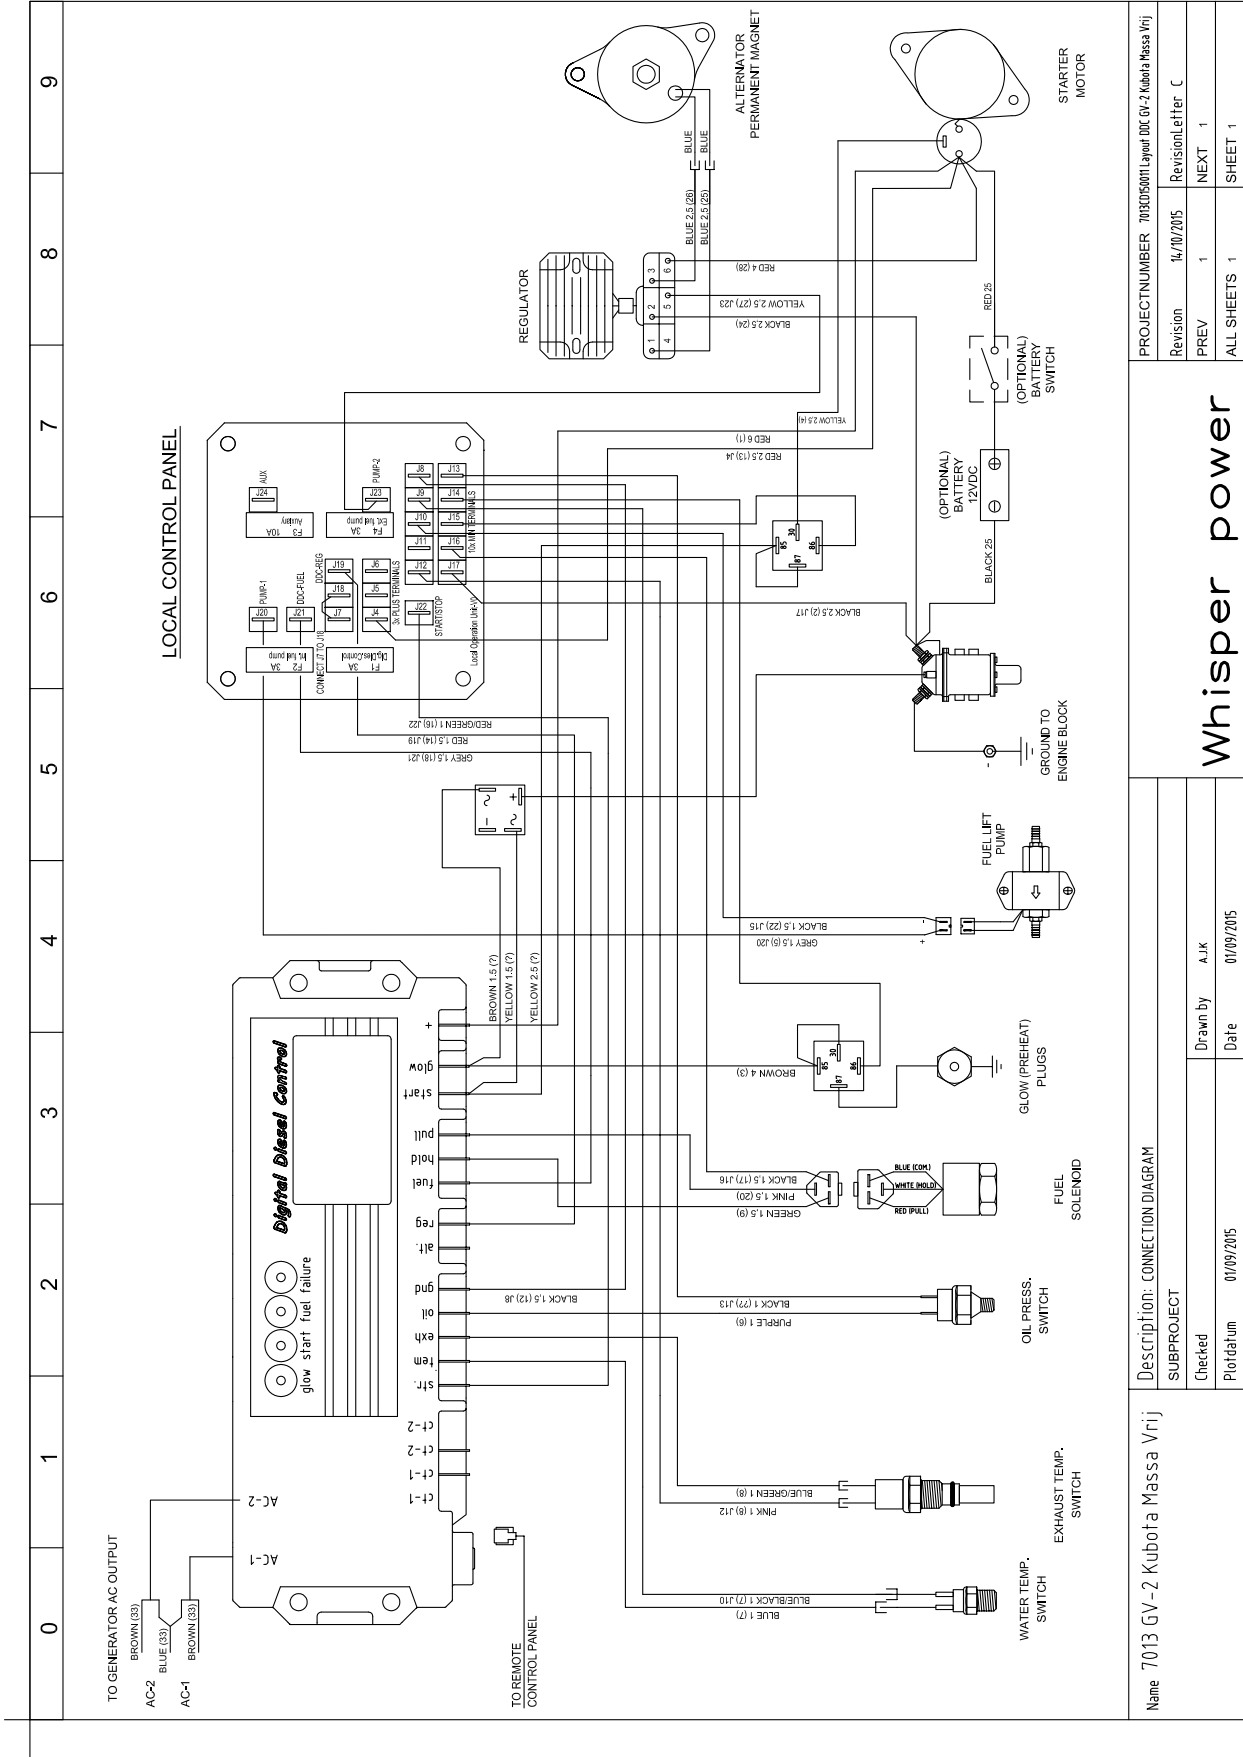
9
8
7
6
5
4
3
2
1
0

ALTERNATOR
PERMANENT MAGNET

STARTER
MOTOR

BLUE
BLUE
BLUE 2.5 (26)
BLUE 2.5 (25)

REGULATOR
3 6
2 5
1 4

RED 4 (28)
YELLOW 2.5 (27) J23
BLACK 2.5 (24)

RED 25

(OPTIONAL)
BATTERY
SWITCH

LOCAL CONTROL PANEL

YELLOW 2.5 (4)
RED 6 (1)
RED 2.5 (13) J4

(OPTIONAL)
BATTERY
12VDC

BLACK 25

AUX
J24
Auxiliary
F3 10A

PUMP-2
J23
Ext. fuel pump
F4 3A

J8 J13
J9 J14
J10 J15
J11 J16
J12 J17
10x MIN TERMINALS

30
85 86
87

PUMP-1
J20
DDC-FUEL
J21
DDC-REG
J19
J18
J7
J6
J5
J4
3x PLUS TERMINALS
J22
START/STOP
Local Operation Link-W
CONNECT J7 TO J18
Int. fuel pump
F2 3A
DigitDieselControl
F1 3A

BLACK 2.5 (2) J17

RED/GREEN 1 (16) J22
RED 1.5 (14) J19
GREY 1.5 (18) J21

GROUND TO
ENGINE BLOCK

FUEL LIFT
PUMP

BLACK 1.5 (22) J15
GREY 1.5 (5) J20

BROWN 1.5 (?)
YELLOW 1.5 (?)
YELLOW 2.5 (?)

Digital Diesel Control
+
glow
start
pull
hold
fuel
reg
alt.
gnd
oil
exh
tem
str.
ct-2
ct-2
ct-1
ct-1
AC-2
AC-1
glow start fuel failure

BROWN 4 (3)

GLOW (PREHEAT)
PLUGS

BLACK 1.5 (17) J16
PINK 1.5 (20)
GREEN 1.5 (9)

BLUE (COM.)
WHITE (HOLD)
RED (PULL)

FUEL
SOLENOID

BLACK 1.5 (12) J8
BLACK 1 (?) J13
PURPLE 1 (6)

OIL PRESS.
SWITCH

BLUE/GREEN 1 (8)
PINK 1 (8) J12

EXHAUST TEMP.
SWITCH

BLUE/BLACK 1 (7) J10
BLUE 1 (7)

WATER TEMP.
SWITCH

TO GENERATOR AC OUTPUT
AC-2
AC-1
BROWN (33)
BLUE (33)
BROWN (33)

TO REMOTE
CONTROL PANEL

PROJECTNUMBER 7013CD150011 Layout DDC GV-2 Kubota Massa Vrij
Revision 14/10/2015 RevisionLetter C
PREV 1 NEXT 1
ALL SHEETS 1 SHEET 1

Whisper power

Name 7013 GV-2 Kubota Massa Vrij
Description: CONNECTION DIAGRAM
SUBPROJECT
Checked
Drawn by A.J.K
Plotdatum 01/09/2015
Date 01/09/2015